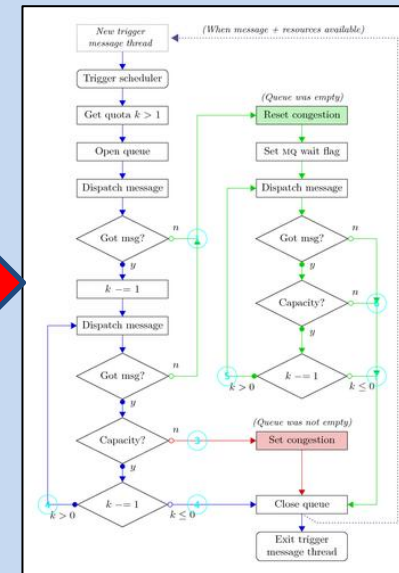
New trigger message thread

(When message + resources available)

Trigger scheduler

Get quota $k > 1$

Open queue

Dispatch message

Got msg?

n

y

$k -= 1$

Dispatch message

Got msg?

n

y

Capacity?

n

3

y

$k > 0$

$k -= 1$

4

$k \leq 0$

(Queue was empty)

Reset congestion

Set MQ wait flag

Dispatch message

Got msg?

n

y

Capacity?

n

y

5

$k > 0$

$k -= 1$

$k \leq 0$

(Queue was not empty)

Set congestion

Close queue

Exit trigger message thread